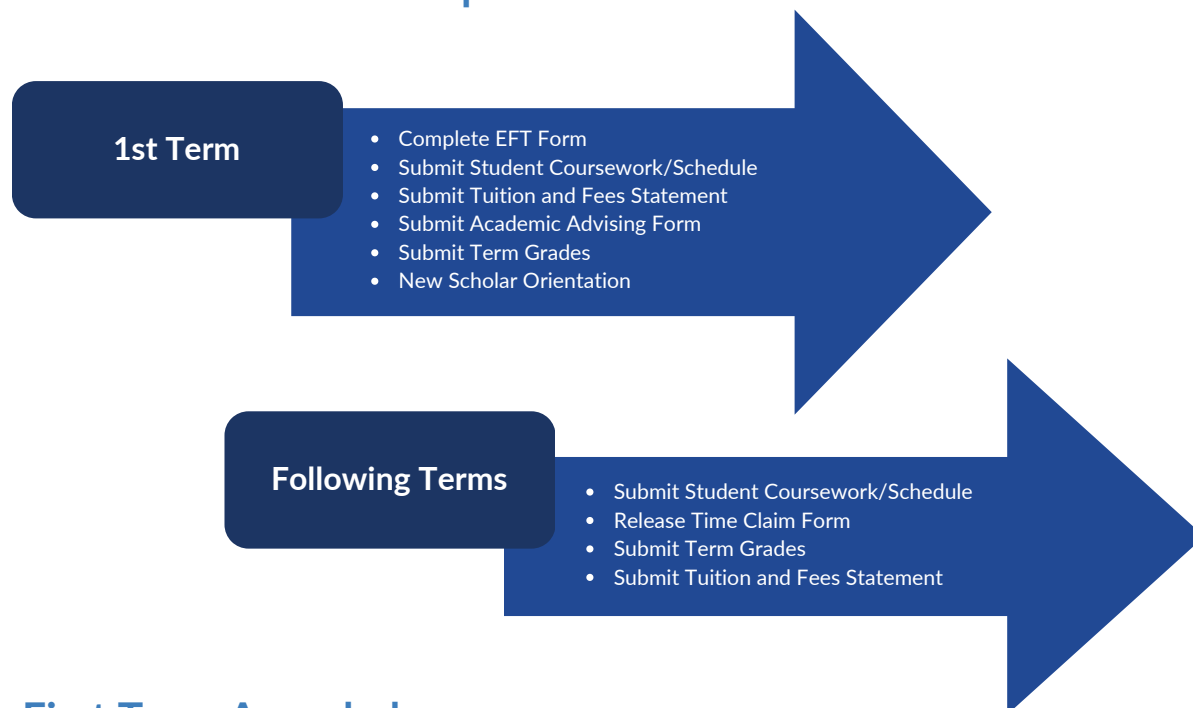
1st Term

- Complete EFT Form
- Submit Student Coursework/Schedule
- Submit Tuition and Fees Statement
- Submit Academic Advising Form
- Submit Term Grades
- New Scholar Orientation

Following Terms

- Submit Student Coursework/Schedule
- Release Time Claim Form
- Submit Term Grades
- Submit Tuition and Fees Statement

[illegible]